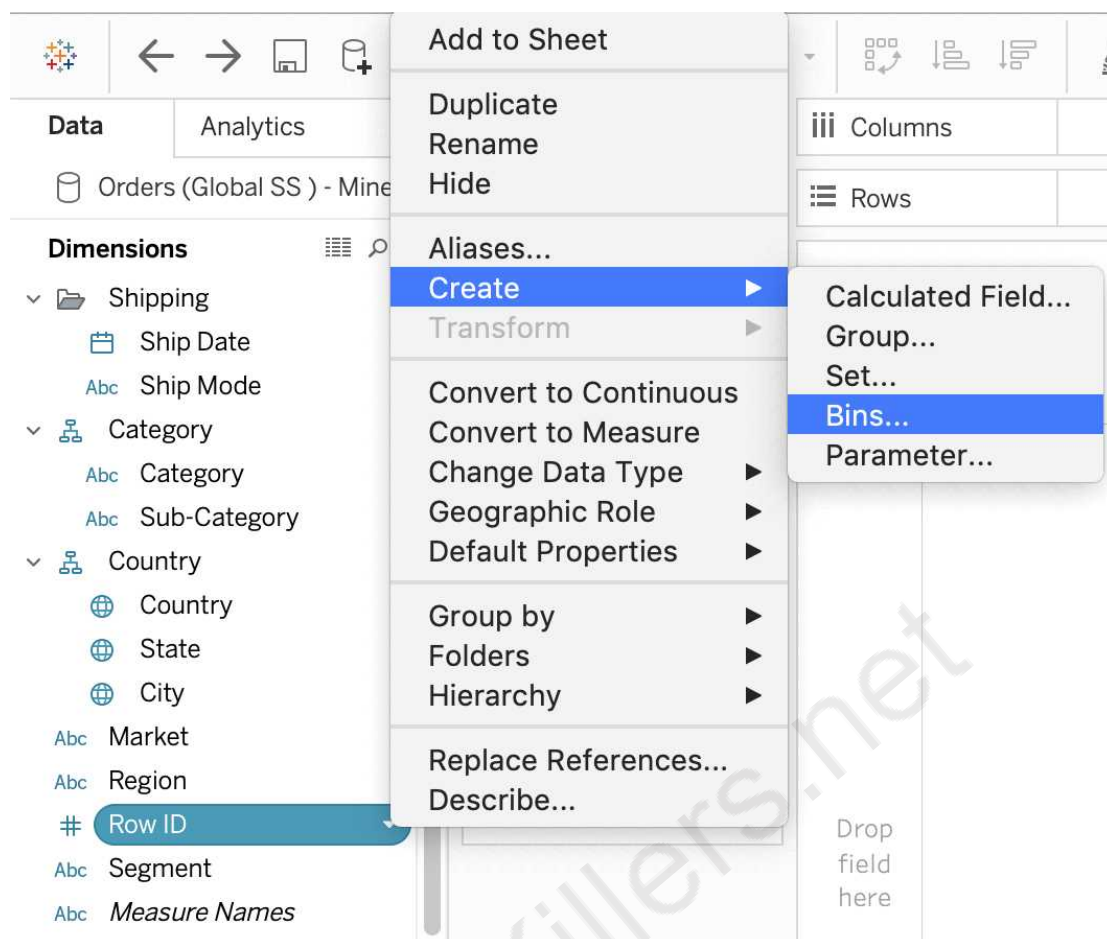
Data
Analytics
Orders (Global SS ) - Mine
Dimensions
Shipping
Ship Date
Abc Ship Mode
Category
Abc Category
Abc Sub-Category
Country
Country
State
City
Abc Market
Abc Region
# Row ID
Abc Segment
Abc Measure Names

Add to Sheet
Duplicate
Rename
Hide
Aliases...
Create
Transform
Convert to Continuous
Convert to Measure
Change Data Type
Geographic Role
Default Properties
Group by
Folders
Hierarchy
Replace References...
Describe...

Calculated Field...
Group...
Set...
Bins...
Parameter...

Columns
Rows
Drop field here

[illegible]killers.net